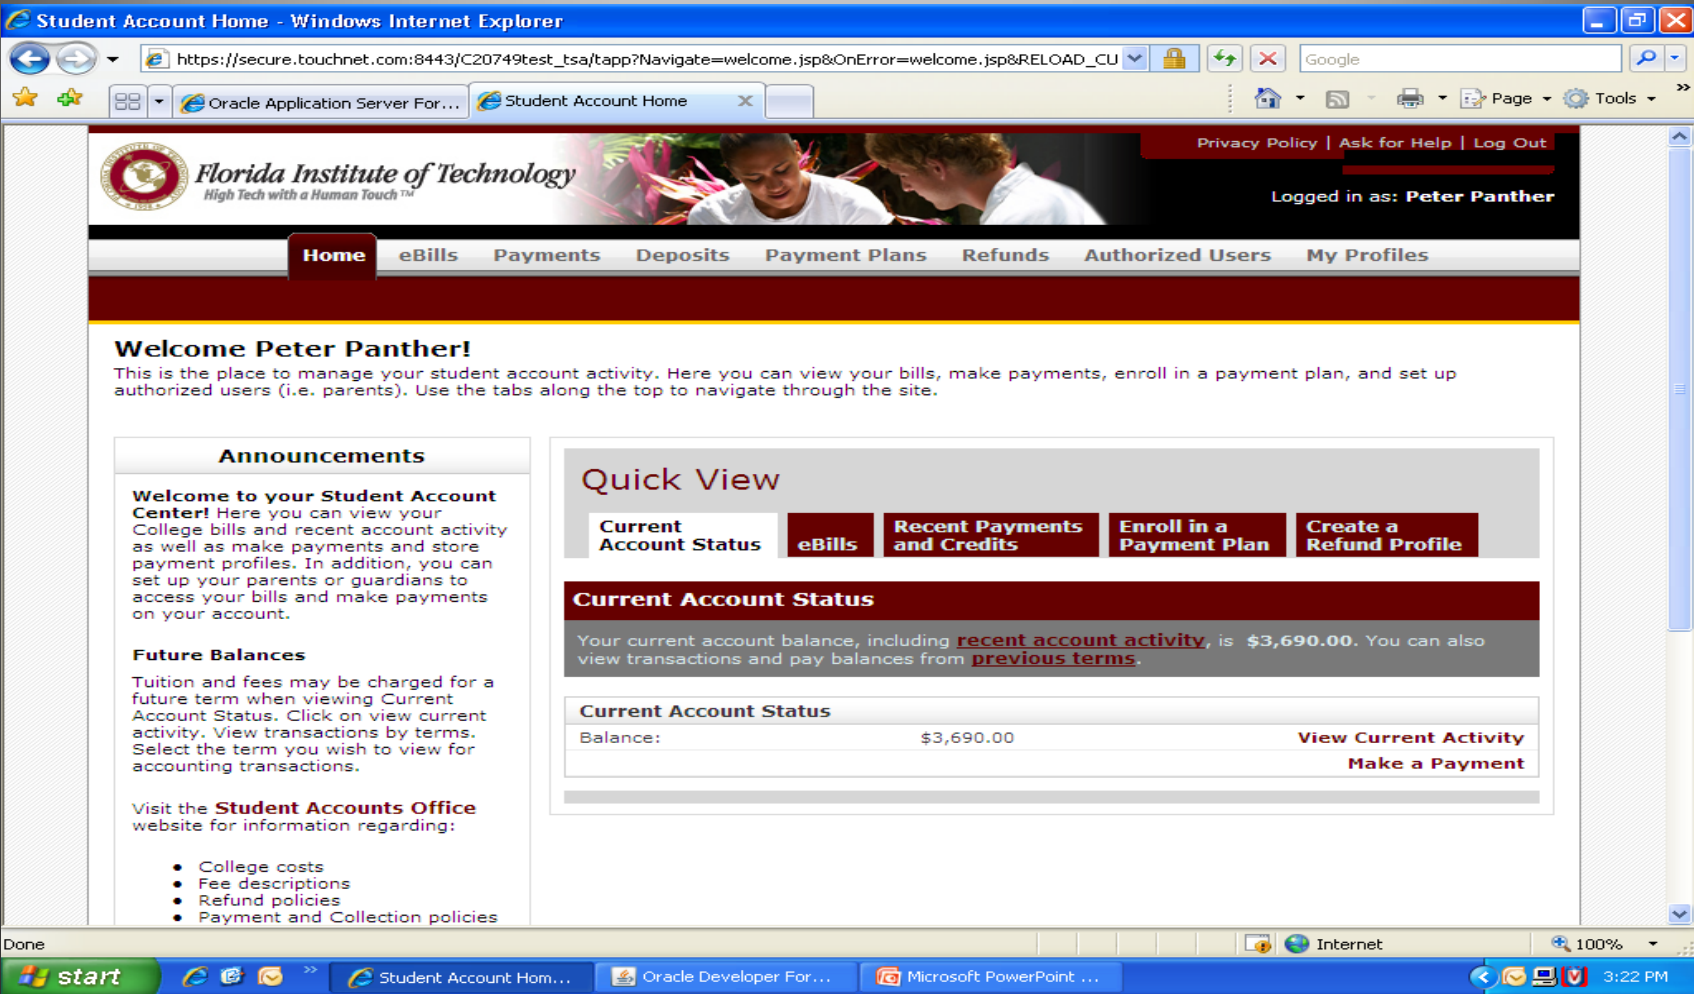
Student Account Home - Windows Internet Explorer

https://secure.touchnet.com:8443/C20749test_tsa/tapp?Navigate=welcome.jsp&OnError=welcome.jsp&RELOAD_CU

Google

Oracle Application Server For...

Student Account Home

Page

Tools

Privacy Policy | Ask for Help | Log Out

Florida Institute of Technology
High Tech with a Human Touch™

Logged in as: Peter Panther

Home eBills Payments Deposits Payment Plans Refunds Authorized Users My Profiles

Welcome Peter Panther!

This is the place to manage your student account activity. Here you can view your bills, make payments, enroll in a payment plan, and set up authorized users (i.e. parents). Use the tabs along the top to navigate through the site.

Announcements

**Welcome to your Student Account Center!** Here you can view your College bills and recent account activity as well as make payments and store payment profiles. In addition, you can set up your parents or guardians to access your bills and make payments on your account.

**Future Balances**

Tuition and fees may be charged for a future term when viewing Current Account Status. Click on view current activity. View transactions by terms. Select the term you wish to view for accounting transactions.

Visit the **Student Accounts Office** website for information regarding:

- College costs
- Fee descriptions
- Refund policies
- Payment and Collection policies

Quick View

Current Account Status | eBills | Recent Payments and Credits | Enroll in a Payment Plan | Create a Refund Profile

Current Account Status

Your current account balance, including recent account activity, is $3,690.00. You can also view transactions and pay balances from previous terms.

Current Account Status

Balance: $3,690.00 View Current Activity

Make a Payment

Done

Internet

100%

start

Student Account Hom...

Oracle Developer For...

Microsoft PowerPoint ...

3:22 PM